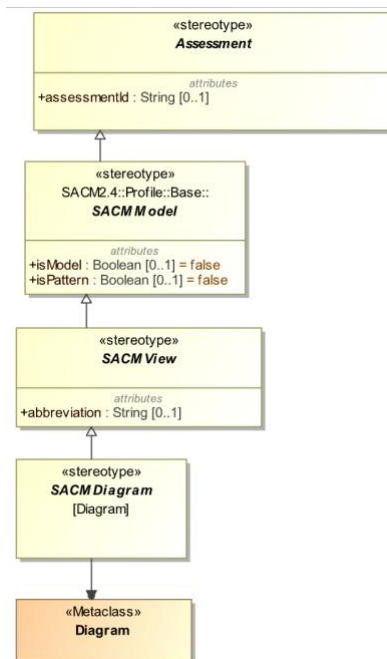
«stereotype»
Assessment

attributes
+assessmentId : String [0..1]

«stereotype»
SACM2.4::Profile::Base::
SACM Model

attributes
+isModel : Boolean [0..1] = false
+isPattern : Boolean [0..1] = false

«stereotype»
SACM View

attributes
+abbreviation : String [0..1]

«stereotype»
SACM Diagram
[Diagram]

«Metaclass»
Diagram